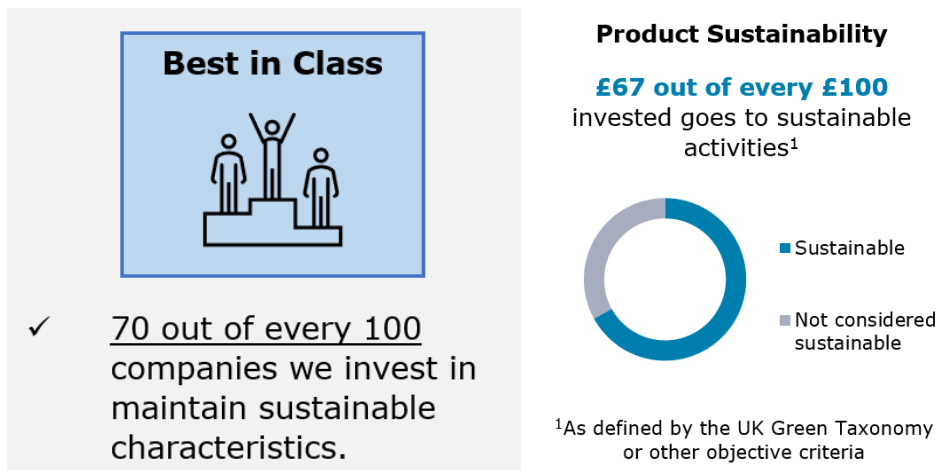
Best in Class

✓ 70 out of every 100 companies we invest in maintain sustainable characteristics.

Product Sustainability

£67 out of every £100 invested goes to sustainable activities$^1$

Sustainable

Not considered sustainable

$^1$As defined by the UK Green Taxonomy or other objective criteria